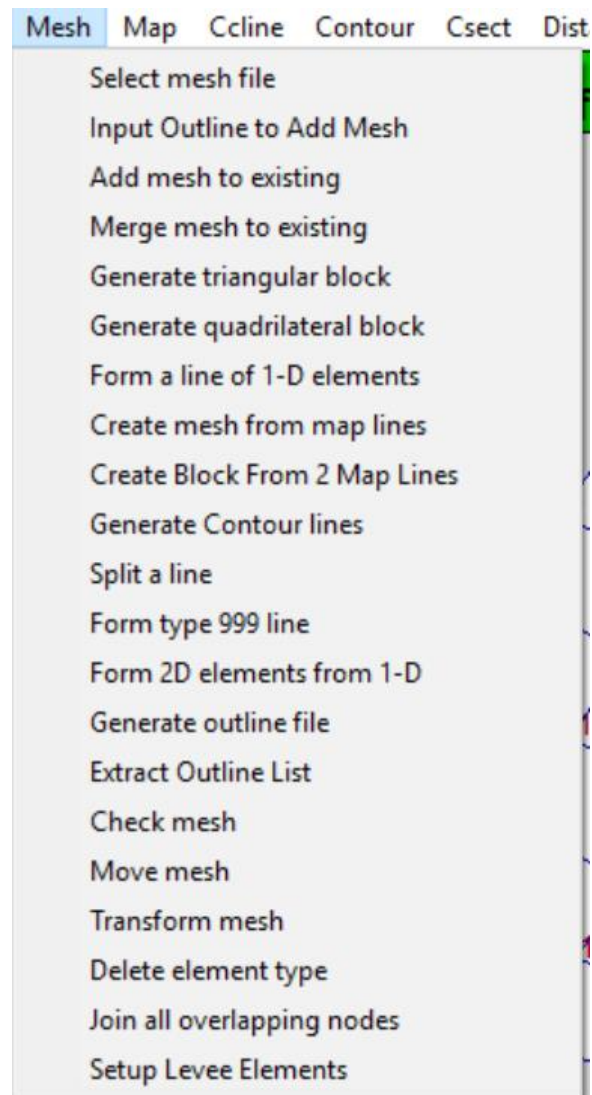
Mesh Map Ccline Contour Csect Dist

Select mesh file
Input Outline to Add Mesh
Add mesh to existing
Merge mesh to existing
Generate triangular block
Generate quadrilateral block
Form a line of 1-D elements
Create mesh from map lines
Create Block From 2 Map Lines
Generate Contour lines
Split a line
Form type 999 line
Form 2D elements from 1-D
Generate outline file
Extract Outline List
Check mesh
Move mesh
Transform mesh
Delete element type
Join all overlapping nodes
Setup Levee Elements